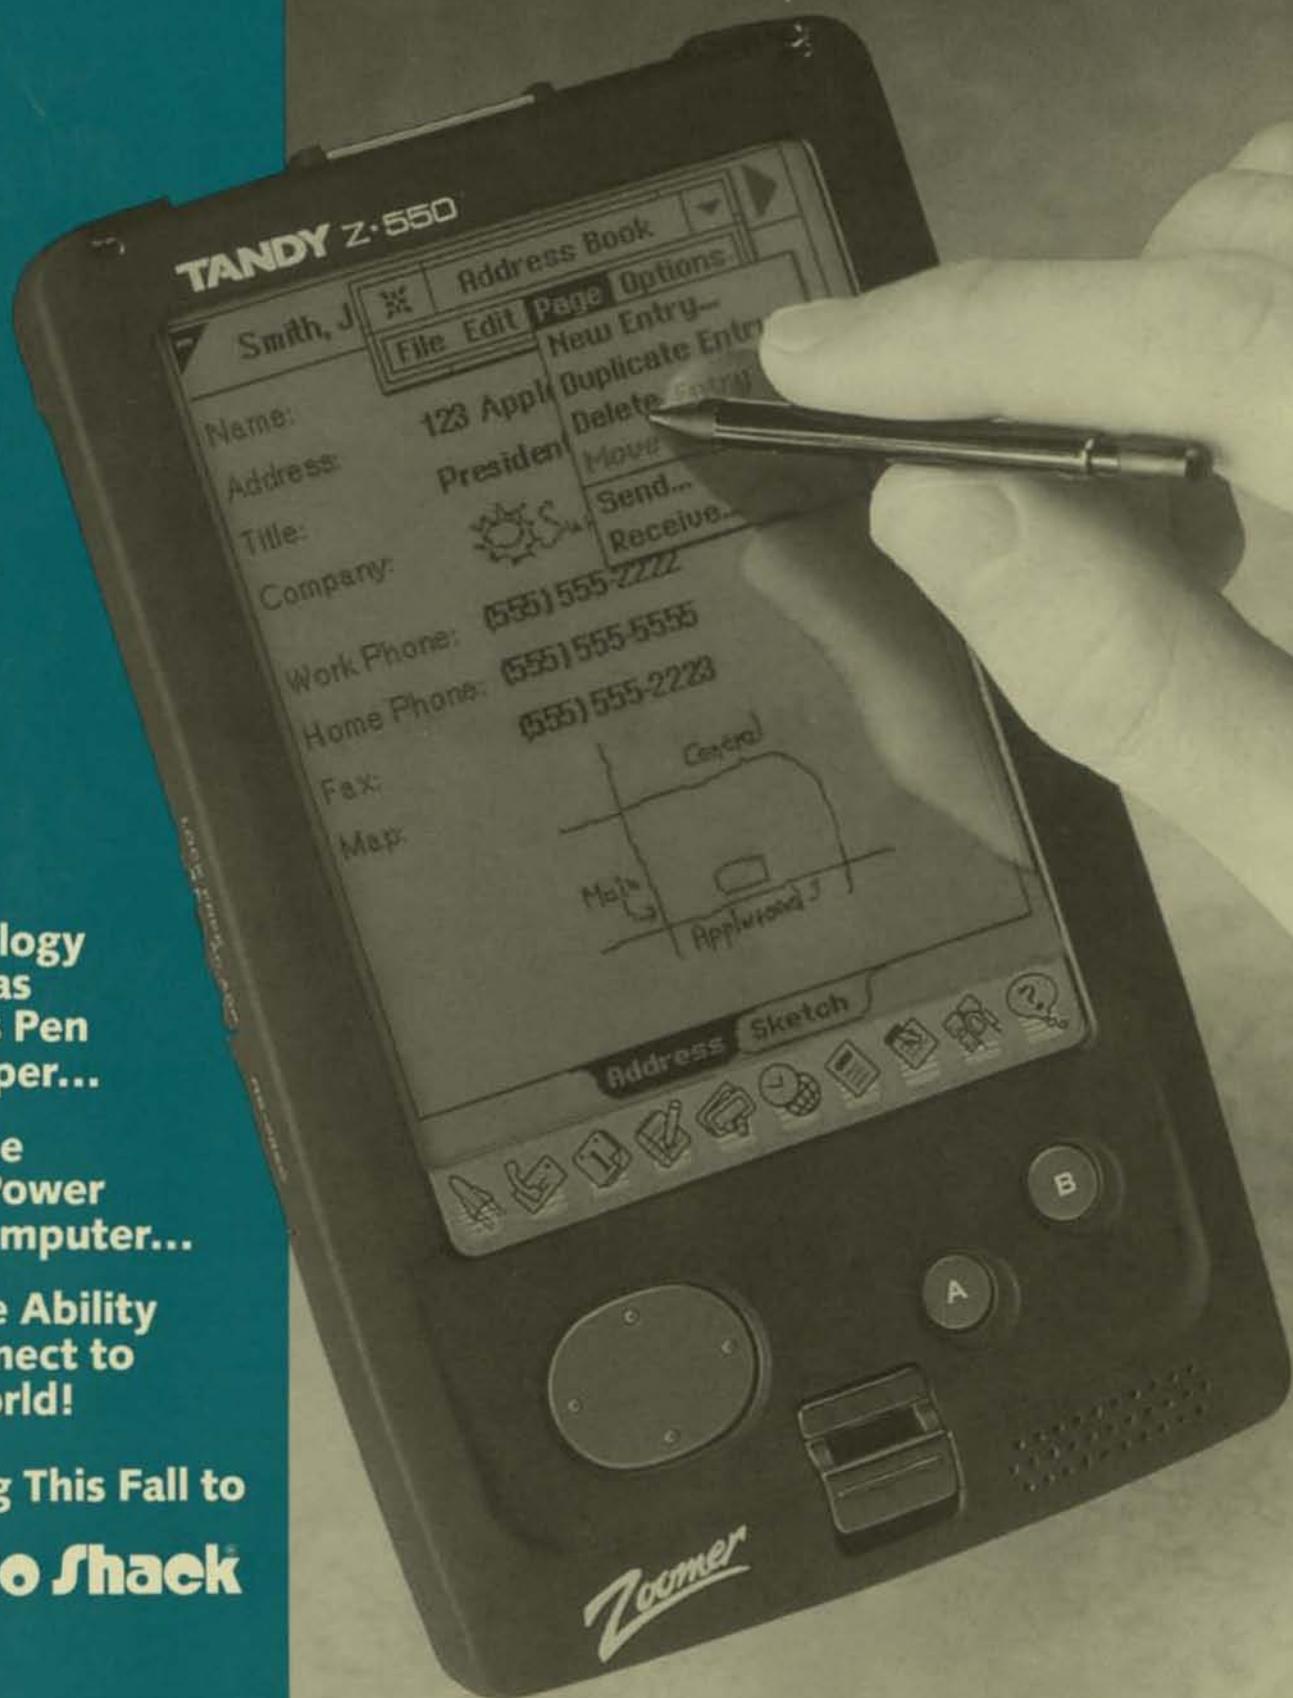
TANDY Z·550

Smith, J

Address Book

File Edit Page Options

New Entry...
Duplicate Entr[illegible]
Delete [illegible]
Move
Send...
Receive...

Name: 123 Appl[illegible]
Address: Presiden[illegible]
Title:
Company:
Work Phone: (555) 555-2222
Home Phone: (555) 555-5555
Fax: (555) 555-2223
Map:

Central
Main
Applewood

Address Sketch

B

A

Zoomer

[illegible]logy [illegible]as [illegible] Pen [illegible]per...

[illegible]e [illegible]ower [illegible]mputer...

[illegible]e Ability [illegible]nect to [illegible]rld!

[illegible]g This Fall to

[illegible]o Shack